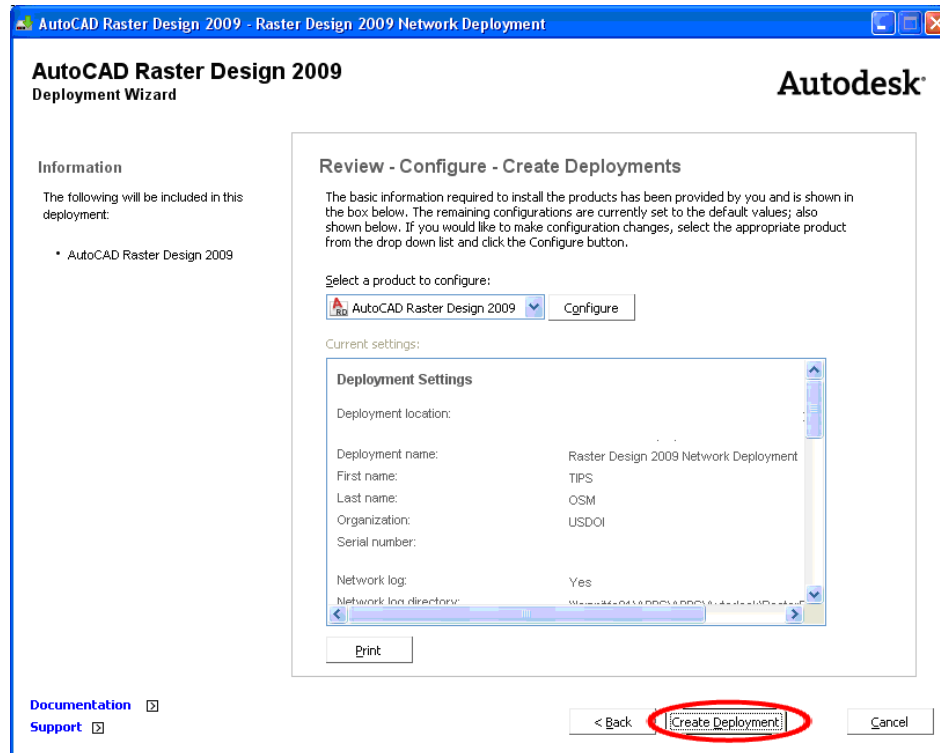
AutoCAD Raster Design 2009 - Raster Design 2009 Network Deployment

AutoCAD Raster Design 2009
Deployment Wizard

Autodesk

Information

The following will be included in this deployment:

• AutoCAD Raster Design 2009

Review - Configure - Create Deployments

The basic information required to install the products has been provided by you and is shown in the box below. The remaining configurations are currently set to the default values; also shown below. If you would like to make configuration changes, select the appropriate product from the drop down list and click the Configure button.

Select a product to configure:

AutoCAD Raster Design 2009

Configure

Current settings:

Deployment Settings

Deployment location:

| | |
|---|---|
| Deployment name: | Raster Design 2009 Network Deployment |
| First name: | TIPS |
| Last name: | OSM |
| Organization: | USDOI |
| Serial number: | |
| Network log: | Yes |
| Network log directory: | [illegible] |

Print

Documentation
Support

< Back

Create Deployment

Cancel